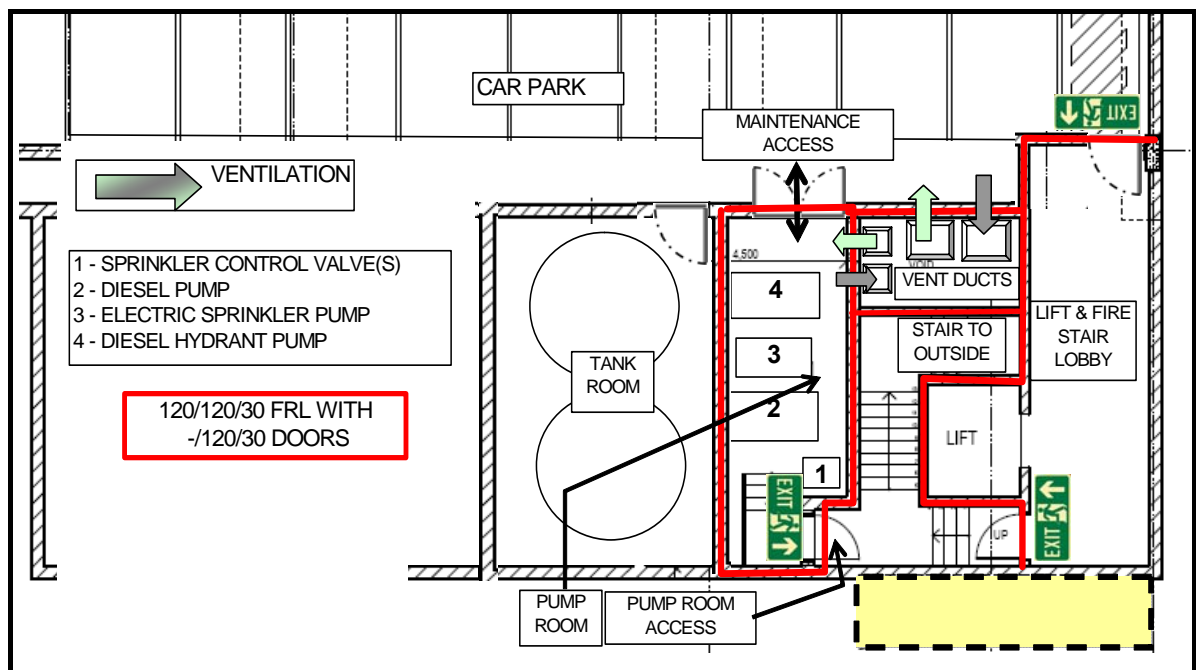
CAR PARK

EXIT

MAINTENANCE ACCESS

VENTILATION

4,500

VOID

VENT DUCTS

1 - SPRINKLER CONTROL VALVE(S)
2 - DIESEL PUMP
3 - ELECTRIC SPRINKLER PUMP
4 - DIESEL HYDRANT PUMP

4

3

2

1

TANK ROOM

STAIR TO OUTSIDE

LIFT & FIRE STAIR LOBBY

120/120/30 FRL WITH -/120/30 DOORS

LIFT

EXIT

EXIT

UP

PUMP ROOM

PUMP ROOM ACCESS